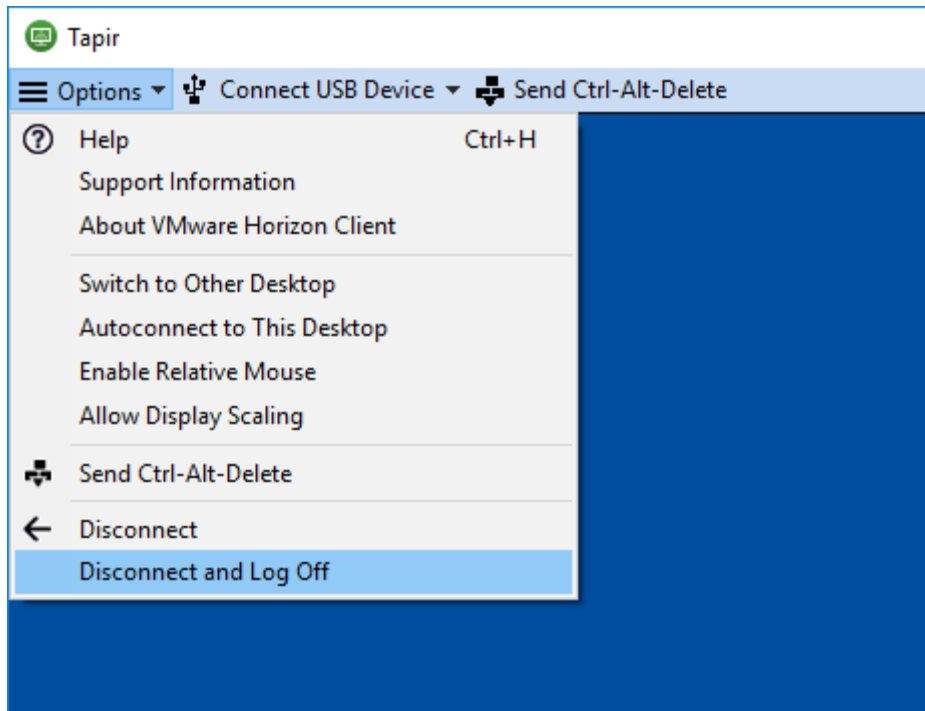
Tapir

Options Connect USB Device Send Ctrl-Alt-Delete

Help Ctrl+H
Support Information
About VMware Horizon Client

Switch to Other Desktop
Autoconnect to This Desktop
Enable Relative Mouse
Allow Display Scaling

Send Ctrl-Alt-Delete

Disconnect
Disconnect and Log Off